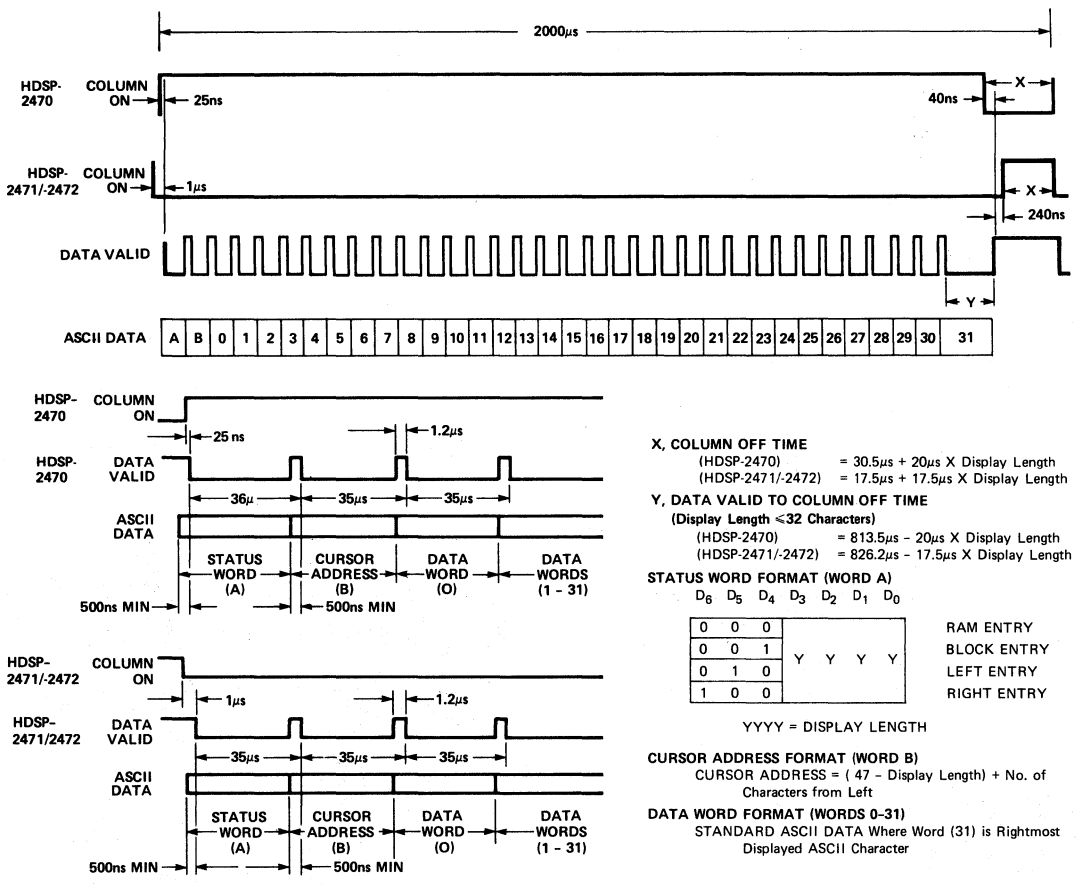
2000$\mu s$

HDSP-2470 COLUMN ON

25ns

40ns

X

HDSP-2471/-2472 COLUMN ON

1$\mu s$

X

240ns

DATA VALID

Y

| ASCII DATA | A | B | 0 | 1 | 2 | 3 | 4 | 5 | 6 | 7 | 8 | 9 | 10 | 11 | 12 | 13 | 14 | 15 | 16 | 17 | 18 | 19 | 20 | 21 | 22 | 23 | 24 | 25 | 26 | 27 | 28 | 29 | 30 | 31 |
|---|---|---|---|---|---|---|---|---|---|---|---|---|---|---|---|---|---|---|---|---|---|---|---|---|---|---|---|---|---|---|---|---|---|---|

HDSP-2470 COLUMN ON

25 ns

1.2$\mu s$

HDSP-2470 DATA VALID

36$\mu$

35$\mu s$

35$\mu s$

ASCII DATA

STATUS WORD (A)

CURSOR ADDRESS (B)

DATA WORD (O)

DATA WORDS (1 - 31)

500ns MIN

500ns MIN

HDSP-2471/-2472 COLUMN ON

1$\mu s$

1.2$\mu s$

HDSP-2471/2472 DATA VALID

35$\mu s$

35$\mu s$

35$\mu s$

ASCII DATA

STATUS WORD (A)

CURSOR ADDRESS (B)

DATA WORD (O)

DATA WORDS (1 - 31)

500ns MIN

500ns MIN

X, COLUMN OFF TIME
(HDSP-2470) = 30.5$\mu s$ + 20$\mu s$ X Display Length
(HDSP-2471/-2472) = 17.5$\mu s$ + 17.5$\mu s$ X Display Length

Y, DATA VALID TO COLUMN OFF TIME
(Display Length $\leqslant$32 Characters)
(HDSP-2470) = 813.5$\mu s$ - 20$\mu s$ X Display Length
(HDSP-2471/-2472) = 826.2$\mu s$ - 17.5$\mu s$ X Display Length

STATUS WORD FORMAT (WORD A)

| $D_6$ | $D_5$ | $D_4$ | $D_3$ | $D_2$ | $D_1$ | $D_0$ | |
|---|---|---|---|---|---|---|---|
| 0 | 0 | 0 | Y | Y | Y | Y | RAM ENTRY |
| 0 | 0 | 1 | | | | | BLOCK ENTRY |
| 0 | 1 | 0 | | | | | LEFT ENTRY |
| 1 | 0 | 0 | | | | | RIGHT ENTRY |

YYYY = DISPLAY LENGTH

CURSOR ADDRESS FORMAT (WORD B)
CURSOR ADDRESS = ( 47 - Display Length) + No. of Characters from Left

DATA WORD FORMAT (WORDS 0-31)
STANDARD ASCII DATA Where Word (31) is Rightmost Displayed ASCII Character